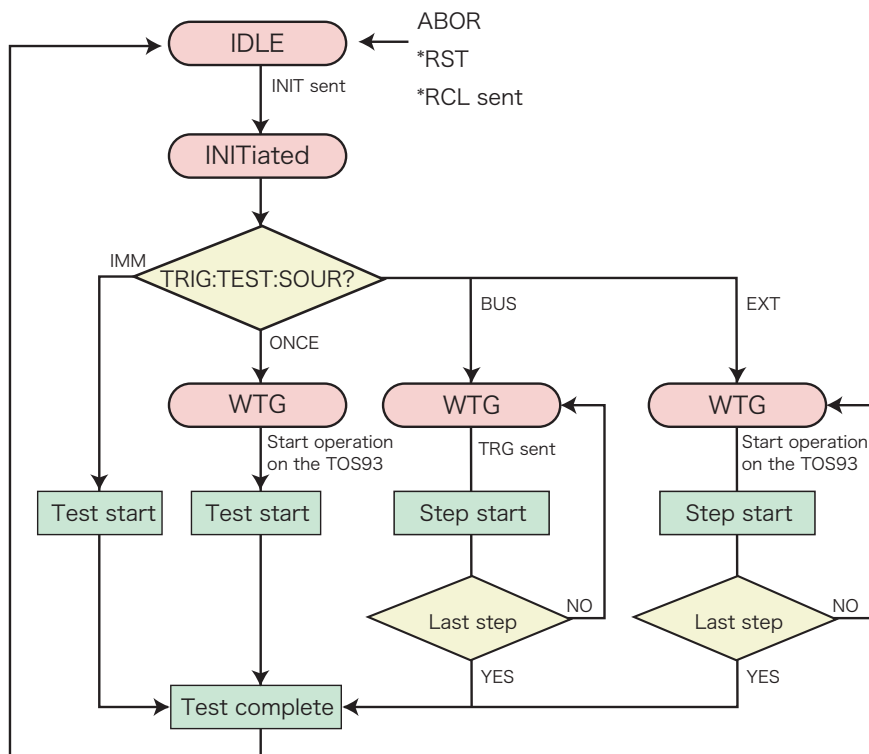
IDLE

ABOR
*RST
*RCL sent

INIT sent

INITiated

IMM

TRIG:TEST:SOUR?

BUS

EXT

ONCE

WTG

Start operation on the TOS93

Test start

Test start

WTG

TRG sent

Step start

Last step

NO

YES

WTG

Start operation on the TOS93

Step start

Last step

NO

YES

Test complete